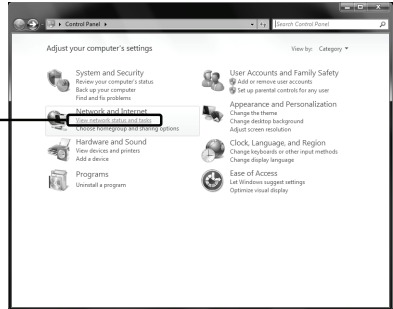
Control Panel ▸

Search Control Panel

Adjust your computer's settings

View by: Category ▾

System and Security
Review your computer's status
Back up your computer
Find and fix problems

Network and Internet
View network status and tasks
Choose homegroup and sharing options

Hardware and Sound
View devices and printers
Add a device

Programs
Uninstall a program

User Accounts and Family Safety
Add or remove user accounts
Set up parental controls for any user

Appearance and Personalization
Change the theme
Change desktop background
Adjust screen resolution

Clock, Language, and Region
Change keyboards or other input methods
Change display language

Ease of Access
Let Windows suggest settings
Optimize visual display